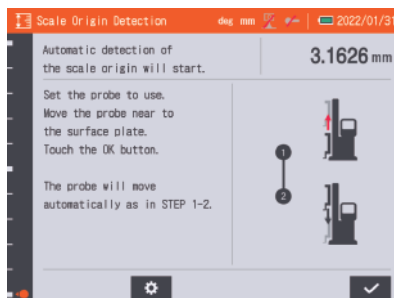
Scale Origin Detection deg mm 2022/01/31

Automatic detection of the scale origin will start.

3.1626 mm

Set the probe to use.
Move the probe near to the surface plate.
Touch the OK button.

The probe will move automatically as in STEP 1-2.

1

2